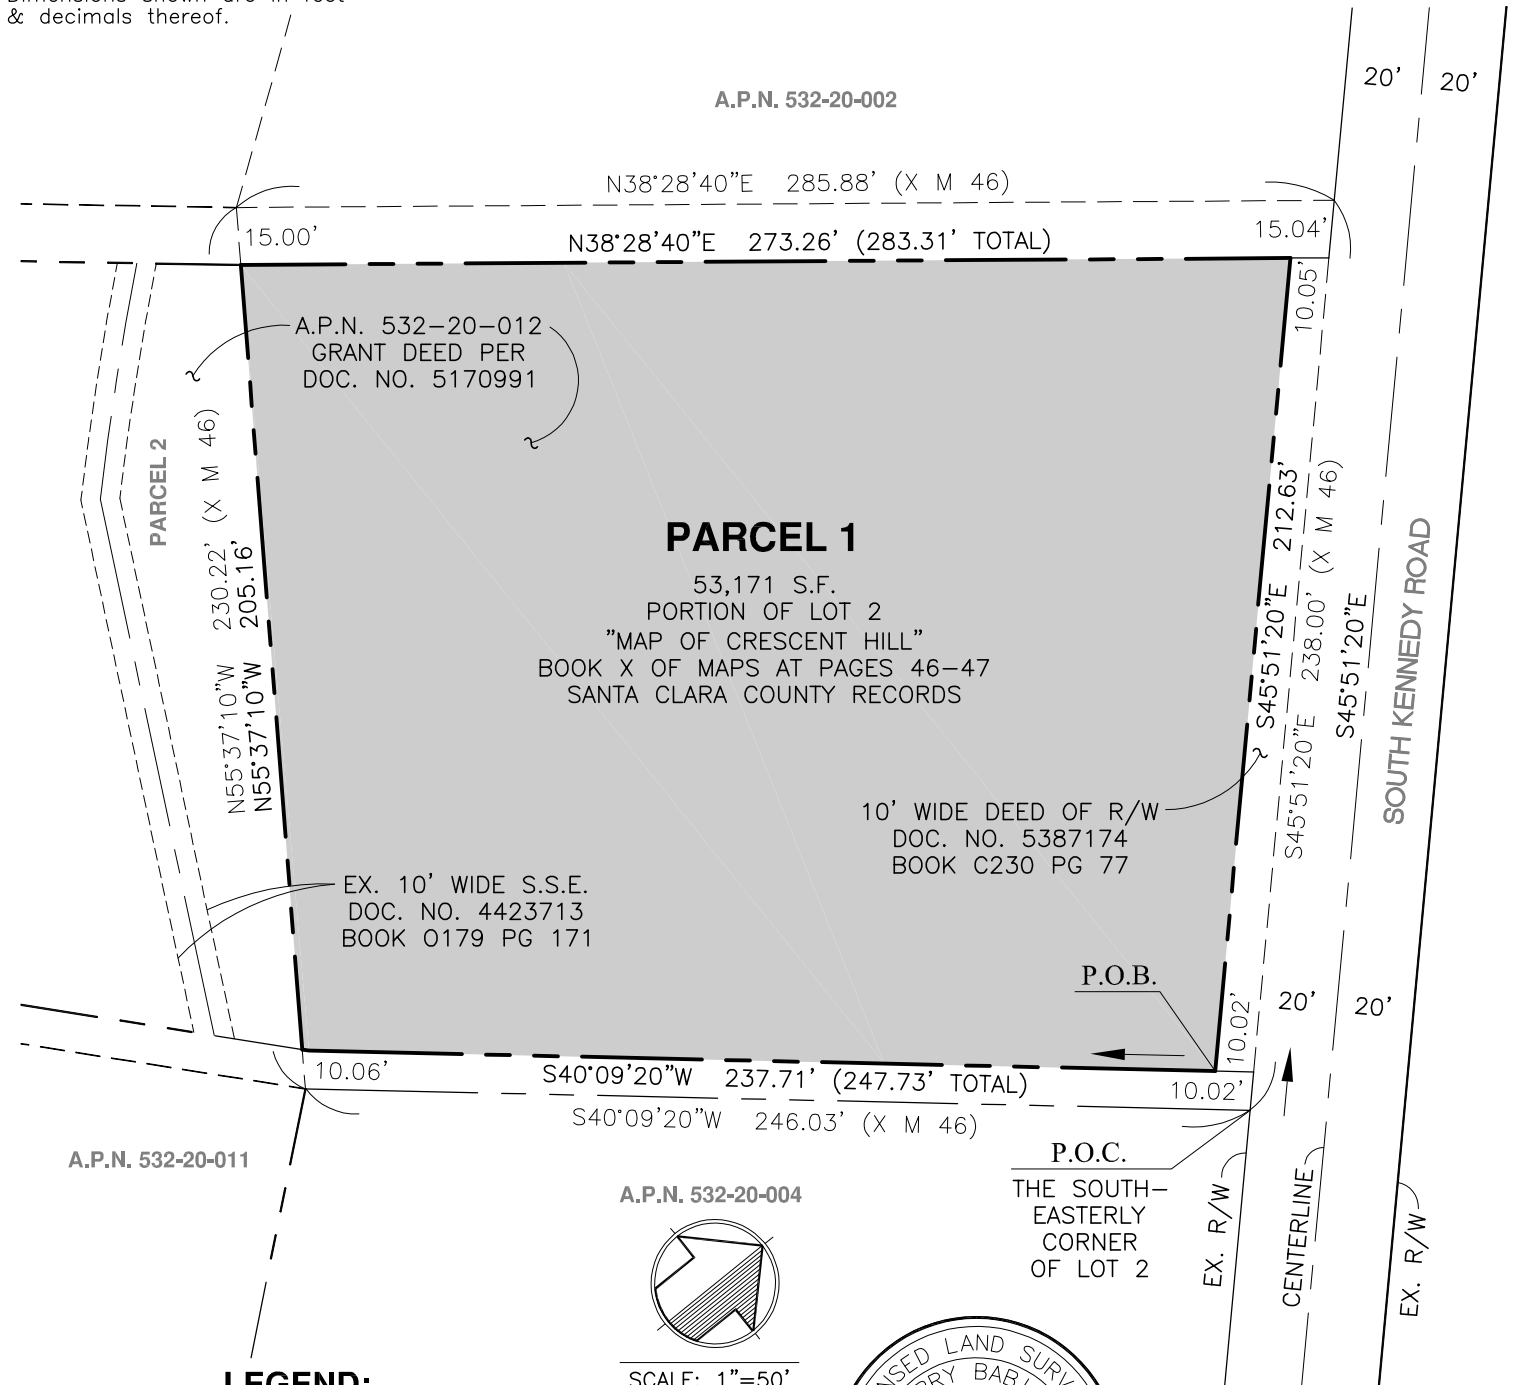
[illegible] & decimals thereof.

A.P.N. 532-20-002

20'
20'

N38°28'40"E 285.88' (X M 46)

15.00'
N38°28'40"E 273.26' (283.31' TOTAL)
15.04'

10.05'

A.P.N. 532-20-012
GRANT DEED PER
DOC. NO. 5170991

PARCEL 2

230.22' (X M 46)
205.16'
N55°37'10"W
N55°37'10"W

PARCEL 1
53,171 S.F.
PORTION OF LOT 2
"MAP OF CRESCENT HILL"
BOOK X OF MAPS AT PAGES 46-47
SANTA CLARA COUNTY RECORDS

S45°51'20"E 212.63'
S45°51'20"E 238.00' (X M 46)
S45°51'20"E
SOUTH KENNEDY ROAD

10' WIDE DEED OF R/W
DOC. NO. 5387174
BOOK C230 PG 77

EX. 10' WIDE S.S.E.
DOC. NO. 4423713
BOOK 0179 PG 171

P.O.B.

10.02'
20'
20'

10.06'
S40°09'20"W 237.71' (247.73' TOTAL)
10.02'
S40°09'20"W 246.03' (X M 46)

A.P.N. 532-20-011

P.O.C.
THE SOUTH-EASTERLY CORNER OF LOT 2

A.P.N. 532-20-004

EX. R/W
CENTERLINE
EX. R/W

LEGEND:
SCALE: 1"=50'
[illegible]SED LAND SURV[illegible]
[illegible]RY BAB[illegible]